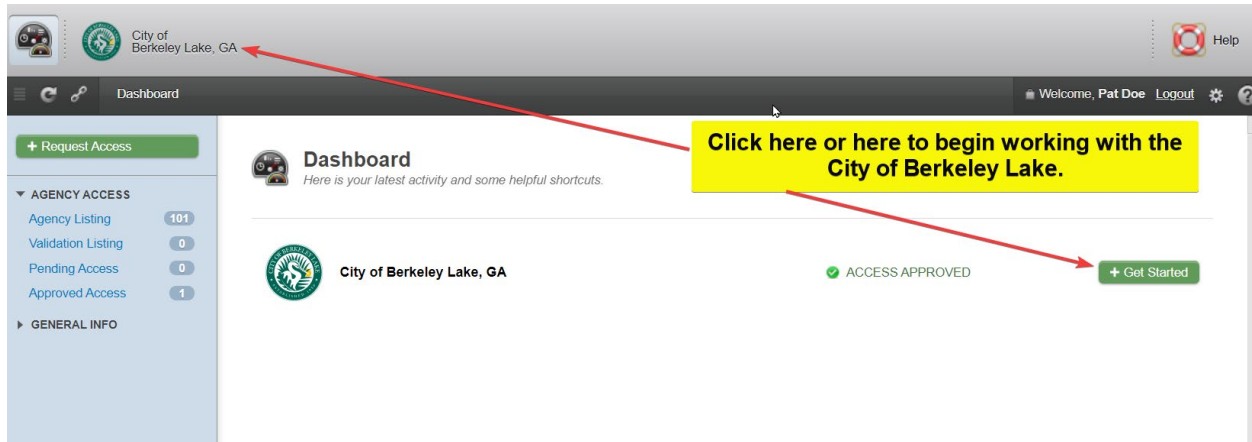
City of Berkeley Lake, GA

Help

Dashboard

Welcome, Pat Doe Logout

+ Request Access

AGENCY ACCESS

Agency Listing 101

Validation Listing 0

Pending Access 0

Approved Access 1

GENERAL INFO

Dashboard

Here is your latest activity and some helpful shortcuts.

Click here or here to begin working with the City of Berkeley Lake.

City of Berkeley Lake, GA

ACCESS APPROVED

+ Get Started